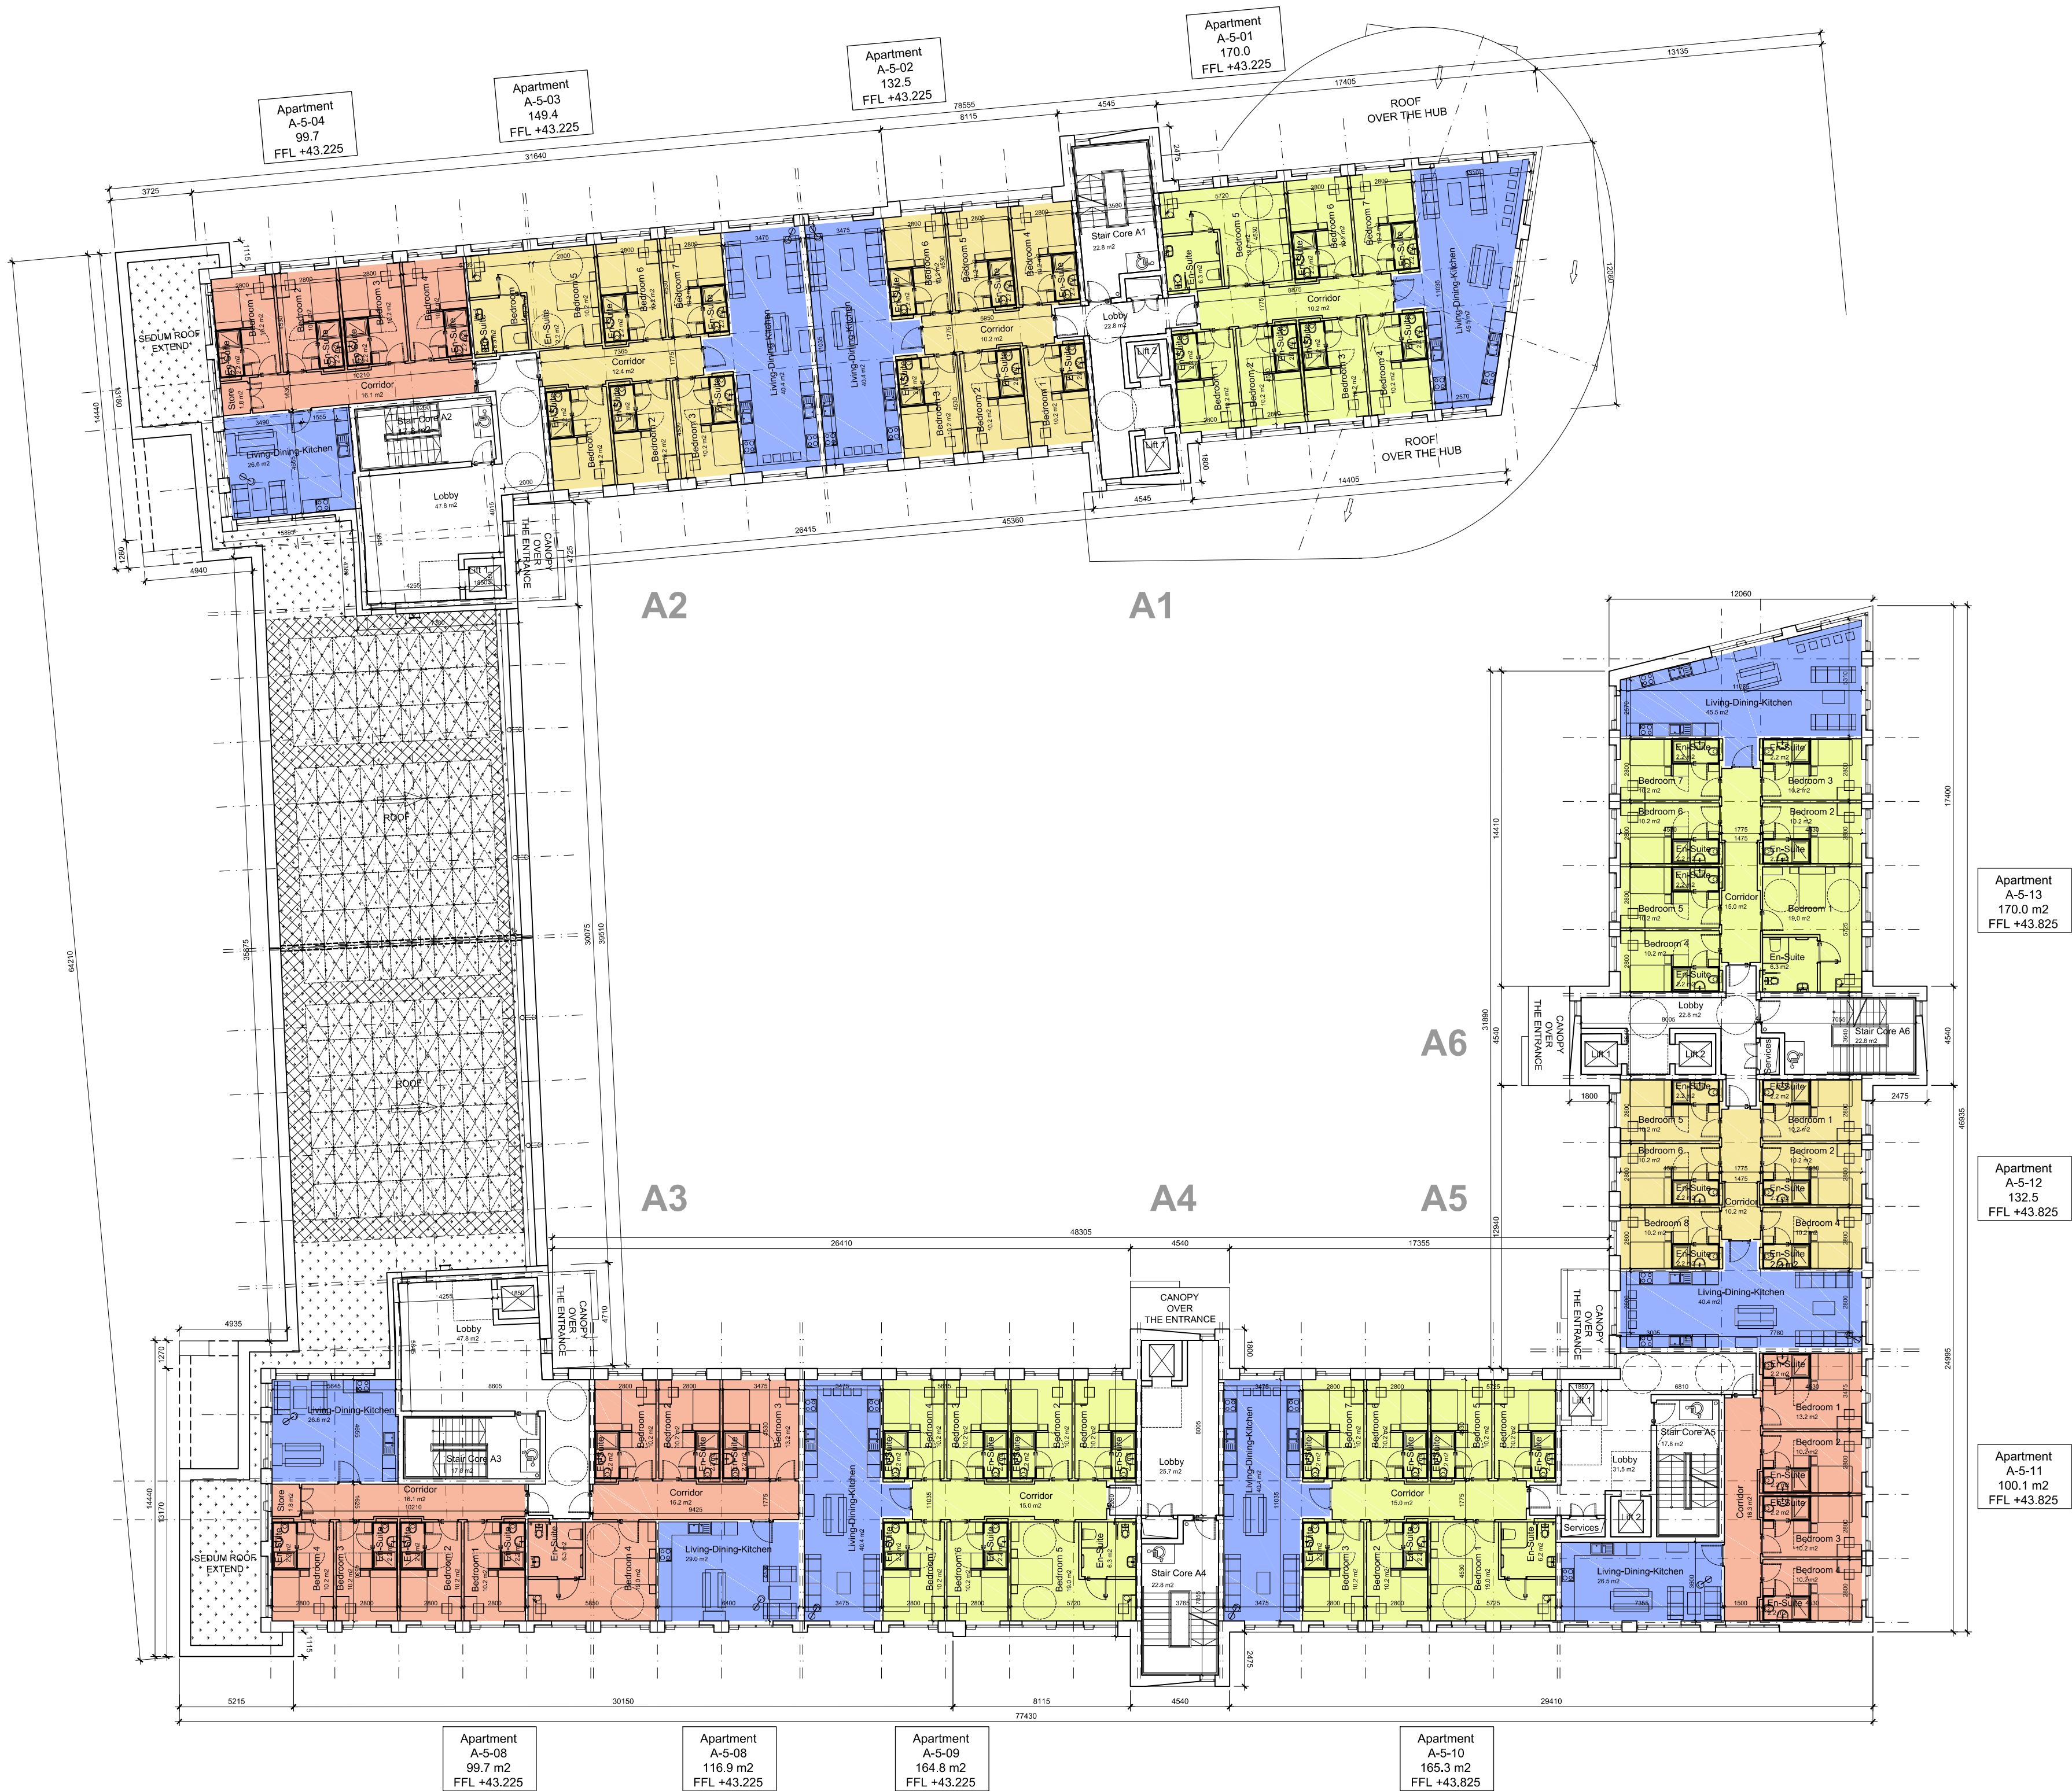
Apartment
A-5-04
99.7
FFL +43.225

Apartment
A-5-03
149.4
FFL +43.225

Apartment
A-5-02
132.5
FFL +43.225

Apartment
A-5-01
170.0
FFL +43.225

ROOF
OVER THE HUB

ROOF
OVER THE HUB

SEDUM ROOF
EXTEND

Stair Core A1
22.8 m2

Lobby
22.8 m2

Lift 2

Lift 1

Stair Core A2

Lobby
47.8 m2

Living-Dining-Kitchen
26.6 m2

Corridor
16.1 m2

Corridor
12.4 m2

Corridor
10.2 m2

Corridor
10.2 m2

Store

CANOPY
OVER
THE ENTRANCE

A2

A1

A6

A3

A4

A5

ROOF

ROOF

Living-Dining-Kitchen
45.5 m2

Corridor
15.0 m2

Lobby
22.8 m2

Stair Core A6
22.8 m2

Services

Lift 1

Lift 2

Living-Dining-Kitchen
40.4 m2

Apartment
A-5-13
170.0 m2
FFL +43.825

Apartment
A-5-12
132.5
FFL +43.825

Apartment
A-5-11
100.1 m2
FFL +43.825

CANOPY
OVER
THE ENTRANCE

Lobby
47.8 m2

Stair Core A3
17.8 m2

Corridor
16.1 m2

Corridor
16.2 m2

Corridor
15.0 m2

Corridor
15.0 m2

Lobby
25.7 m2

Stair Core A4
22.8 m2

Stair Core A5
17.8 m2

Lobby
31.5 m2

Services

Living-Dining-Kitchen
29.0 m2

Living-Dining-Kitchen
26.5 m2

SEDUM ROOF
EXTEND

Apartment
A-5-08
99.7 m2
FFL +43.225

Apartment
A-5-08
116.9 m2
FFL +43.225

Apartment
A-5-09
164.8 m2
FFL +43.225

Apartment
A-5-10
165.3 m2
FFL +43.825

78555 31640 13135 17405 8115 4545 3725 26415 45360 4545 14405 4940 12060 17400 14410 31890 4540 46935 24995 48305 26410 4540 17355 12940 5215 30150 8115 4540 29410 77430 64210 35875 30075 39510 14440 13170 4935